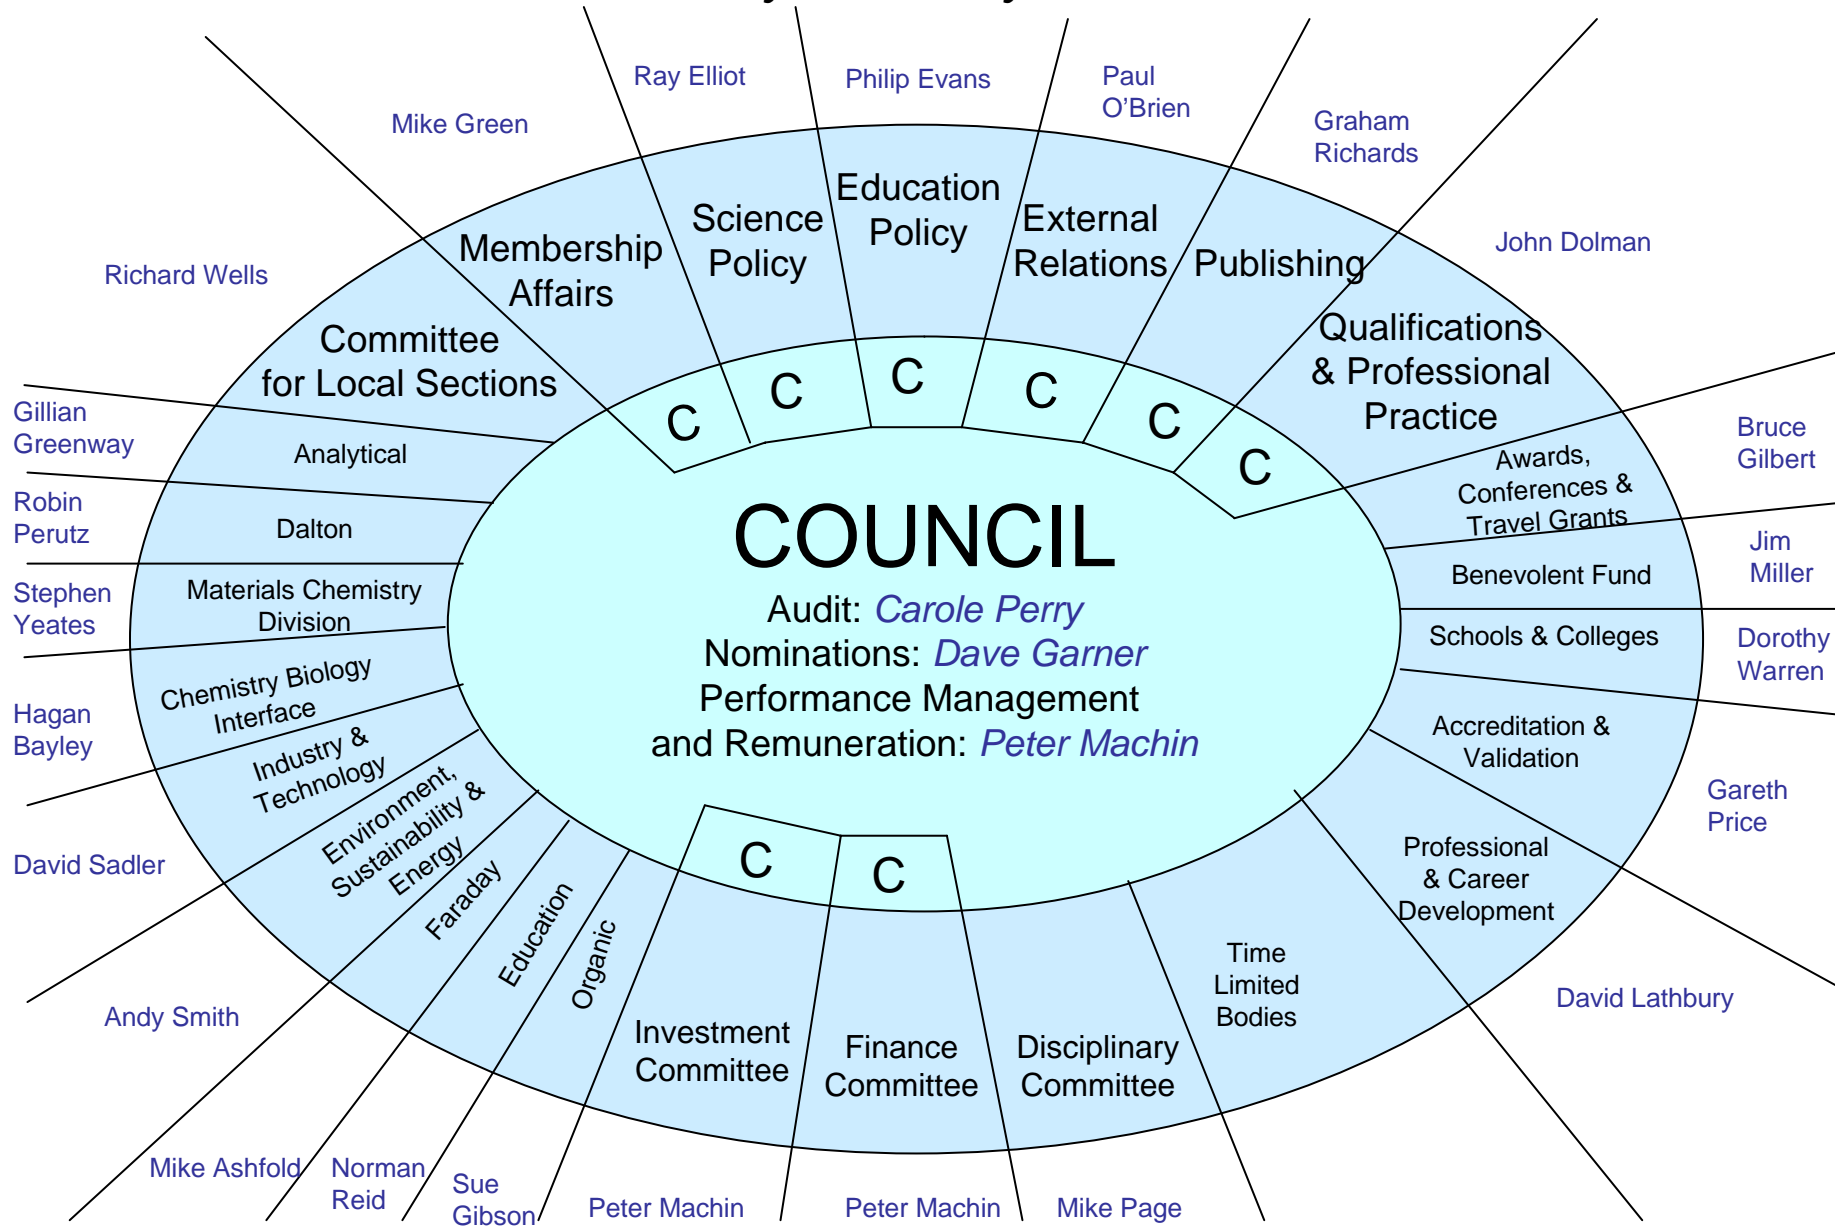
Ray Elliot

Philip Evans

Paul O'Brien

Mike Green

Graham Richards

John Dolman

Richard Wells

Membership Affairs

Science Policy

Education Policy

External Relations

Publishing

Qualifications & Professional Practice

Committee for Local Sections

C C C C C C

Gillian Greenway

Analytical

Robin Perutz

Dalton

Stephen Yeates

Materials Chemistry Division

Hagan Bayley

Chemistry Biology Interface

Industry & Technology

David Sadler

Environment, Sustainability & Energy

Faraday

Education

Organic

Andy Smith

Mike Ashfold

Norman Reid

Sue Gibson

COUNCIL

Audit: Carole Perry

Nominations: Dave Garner

Performance Management and Remuneration: Peter Machin

Bruce Gilbert

Awards, Conferences & Travel Grants

Jim Miller

Benevolent Fund

Schools & Colleges

Dorothy Warren

Accreditation & Validation

Gareth Price

Professional & Career Development

David Lathbury

Time Limited Bodies

C C

Investment Committee

Finance Committee

Disciplinary Committee

Peter Machin

Peter Machin

Mike Page